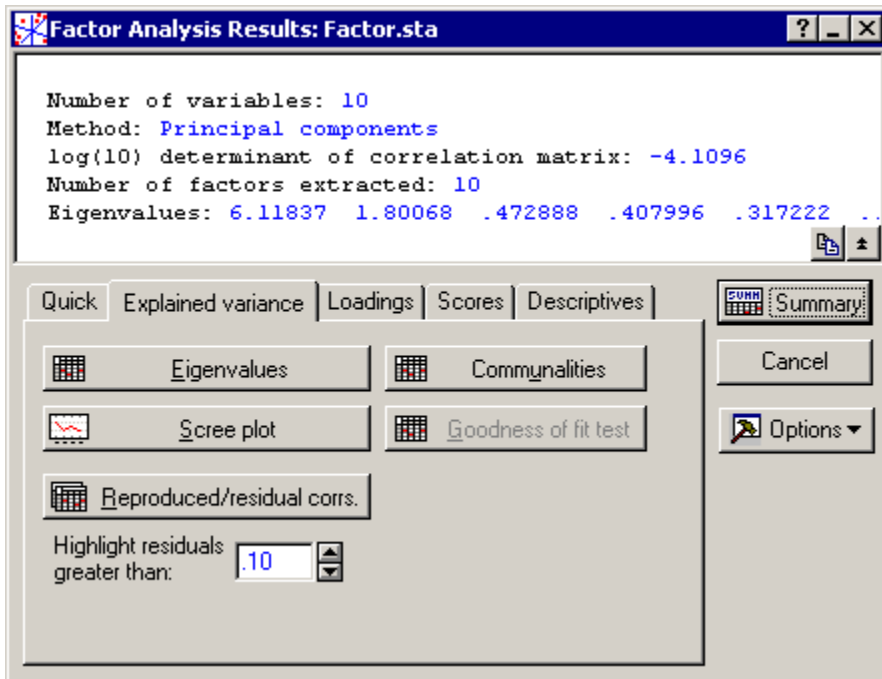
Factor Analysis Results: Factor.sta

?

Number of variables: 10
Method: Principal components
log(10) determinant of correlation matrix: -4.1096
Number of factors extracted: 10
Eigenvalues: 6.11837 1.80068 .472888 .407996 .317222 ..

Quick | Explained variance | Loadings | Scores | Descriptives

Eigenvalues

Communalities

Scree plot

Goodness of fit test

Reproduced/residual corrs.

Highlight residuals greater than: .10

SUMM Summary

Cancel

Options